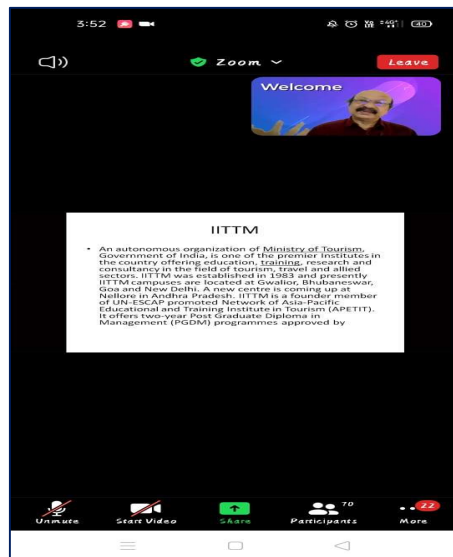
3:52

40

Zoom

Leave

Welcome

IITTM

• An autonomous organization of Ministry of Tourism, Government of India, is one of the premier Institutes in the country offering education, training, research and consultancy in the field of tourism, travel and allied sectors. IITTM was established in 1983 and presently IITTM campuses are located at Gwalior, Bhubaneswar, Goa and New Delhi. A new centre is coming up at Nellore in Andhra Pradesh. IITTM is a founder member of UN-ESCAP promoted Network of Asia-Pacific Educational and Training Institute in Tourism (APETIT). It offers two-year Post Graduate Diploma in Management (PGDM) programmes approved by

Unmute

Start Video

Share

70

Participants

22

More